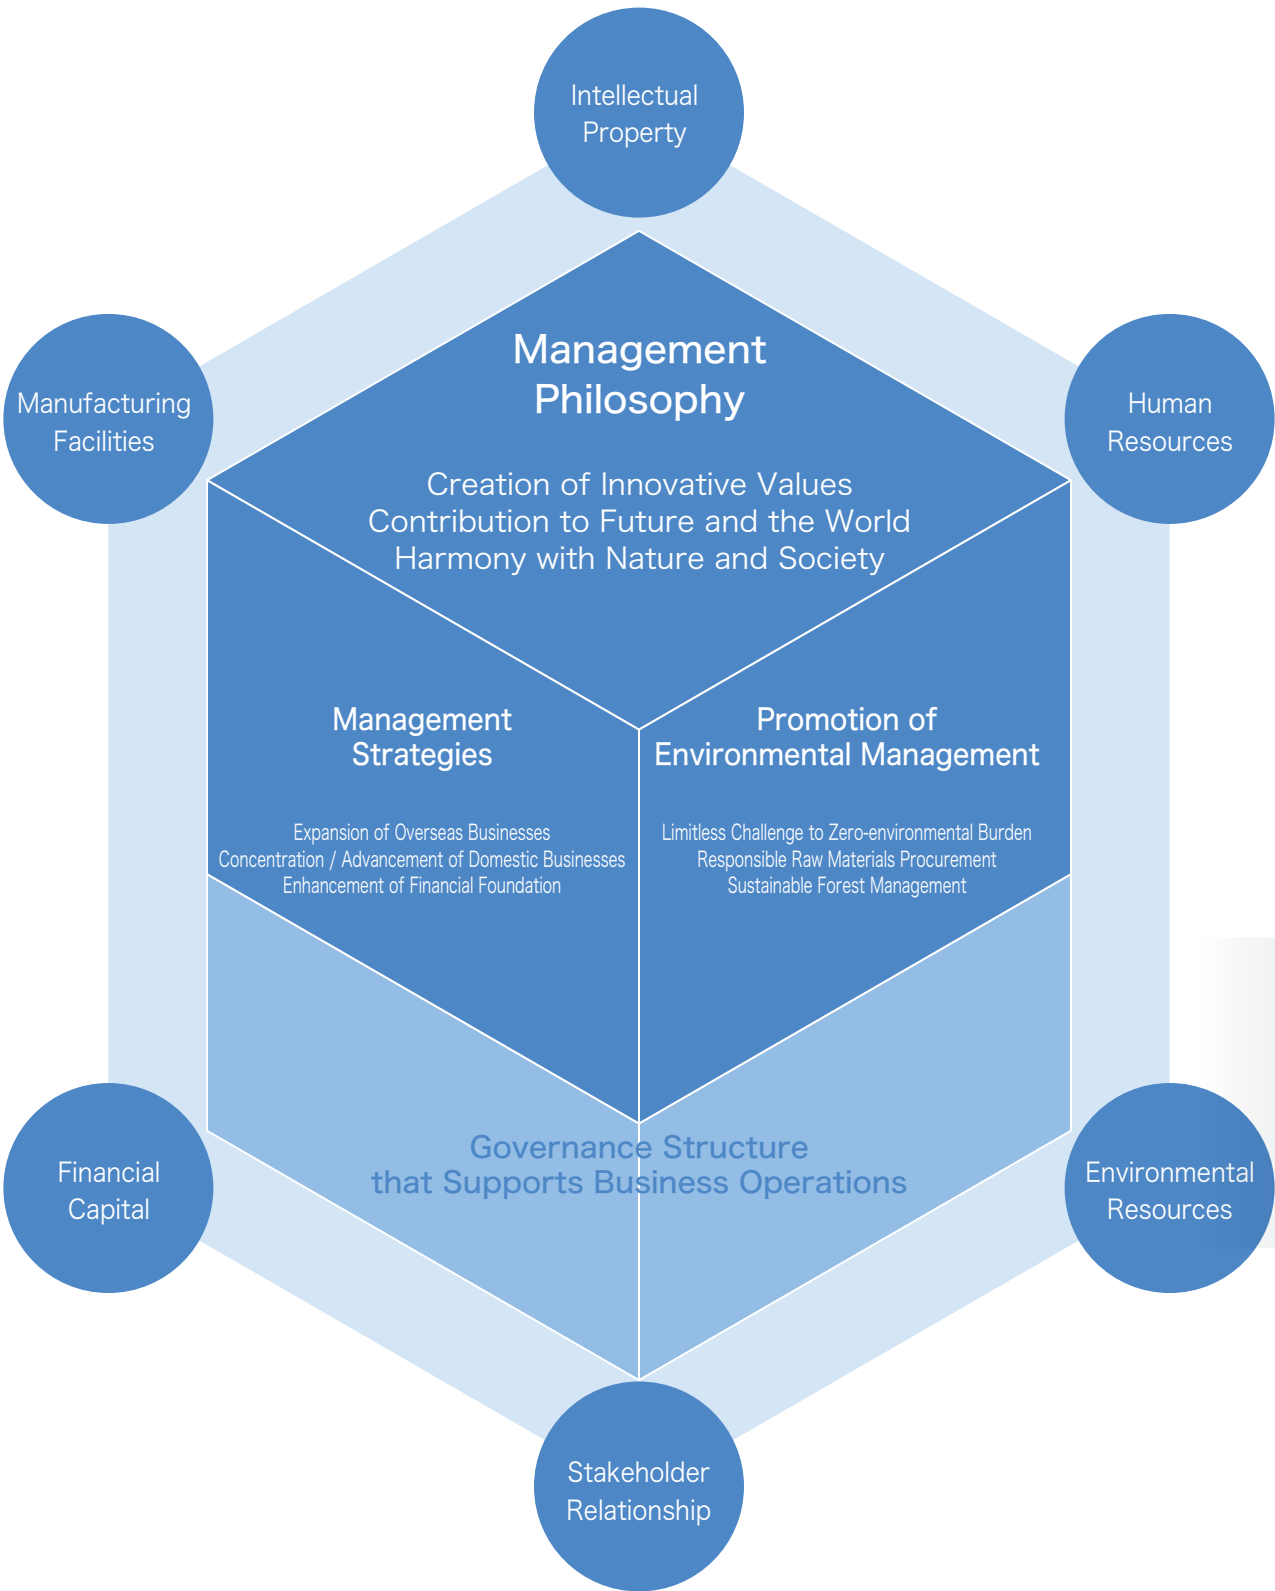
Intellectual Property

Manufacturing Facilities

Human Resources

Management Philosophy

Creation of Innovative Values
Contribution to Future and the World
Harmony with Nature and Society

Management Strategies

Expansion of Overseas Businesses
Concentration / Advancement of Domestic Businesses
Enhancement of Financial Foundation

Promotion of Environmental Management

Limitless Challenge to Zero-environmental Burden
Responsible Raw Materials Procurement
Sustainable Forest Management

Governance Structure that Supports Business Operations

Financial Capital

Environmental Resources

Stakeholder Relationship